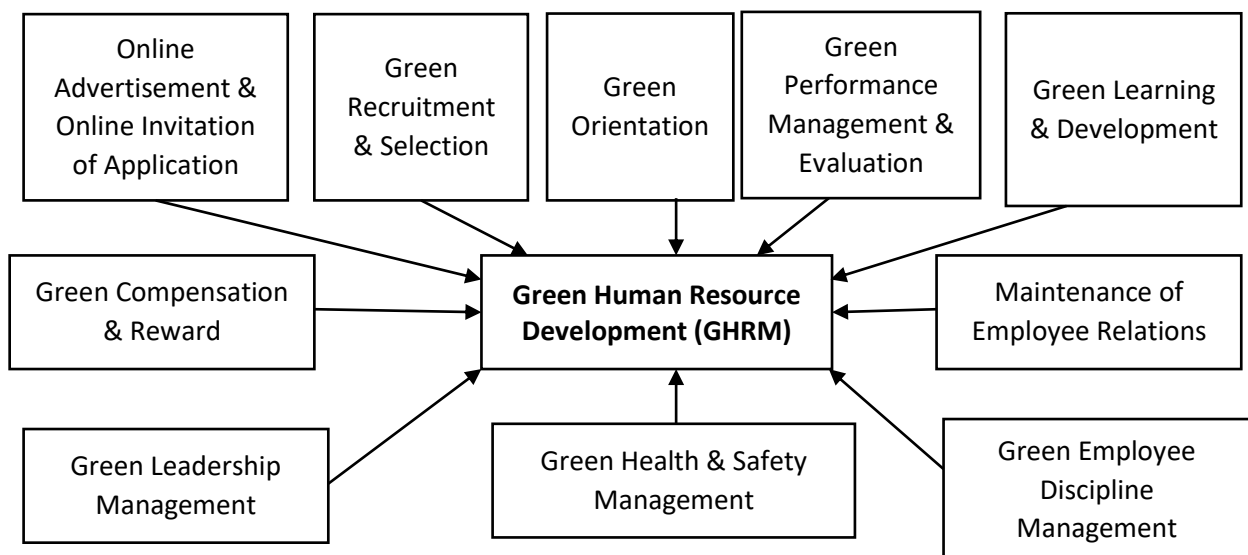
Online Advertisement & Online Invitation of Application

Green Recruitment & Selection

Green Orientation

Green Performance Management & Evaluation

Green Learning & Development

Green Compensation & Reward

**Green Human Resource Development (GHRM)**

Maintenance of Employee Relations

Green Leadership Management

Green Health & Safety Management

Green Employee Discipline Management